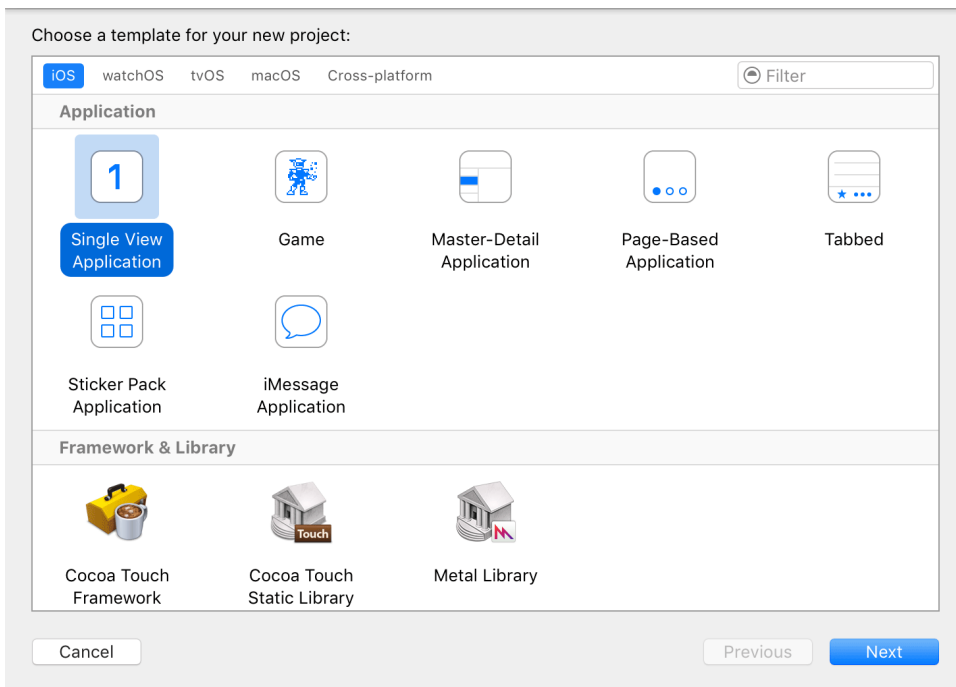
Choose a template for your new project:

iOS watchOS tvOS macOS Cross-platform

Filter

Application

1

Single View Application

Game

Master-Detail Application

Page-Based Application

Tabbed

Sticker Pack Application

iMessage Application

Framework & Library

Cocoa Touch Framework

Touch

Cocoa Touch Static Library

Metal Library

Cancel

Previous

Next